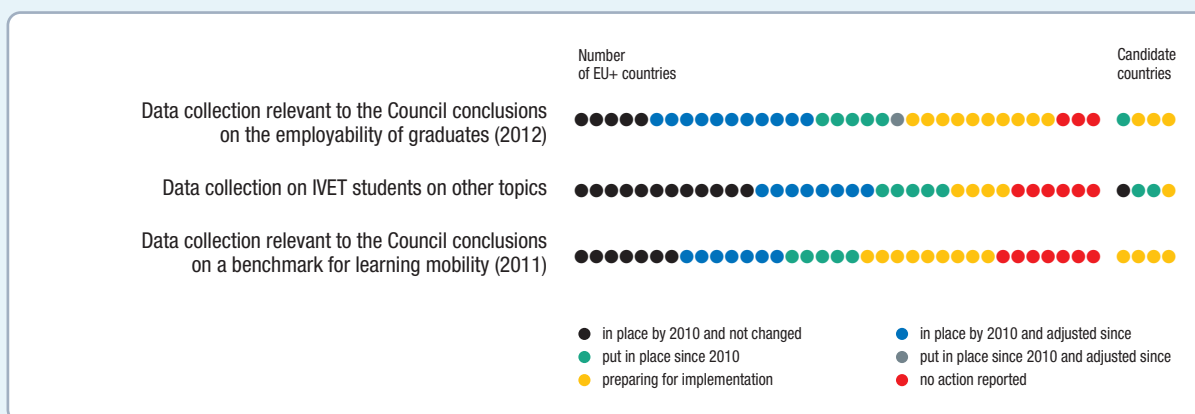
Number of EU+ countries

Candidate countries

Data collection relevant to the Council conclusions on the employability of graduates (2012)

Data collection on IVET students on other topics

Data collection relevant to the Council conclusions on a benchmark for learning mobility (2011)

in place by 2010 and not changed
put in place since 2010
preparing for implementation
in place by 2010 and adjusted since
put in place since 2010 and adjusted since
no action reported